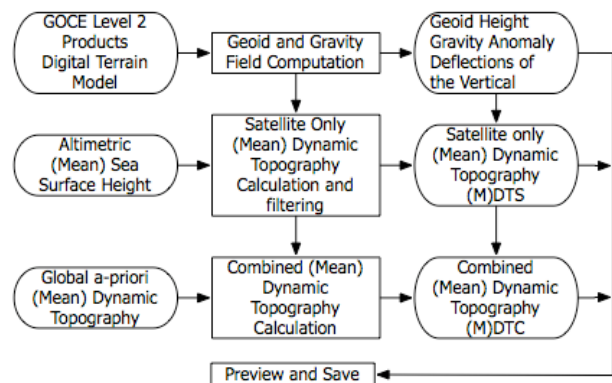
GOCE Level 2 Products Digital Terrain Model

Geoid and Gravity Field Computation

Geoid Height Gravity Anomaly Deflections of the Vertical

Altimetric (Mean) Sea Surface Height

Satellite Only (Mean) Dynamic Topography Calculation and filtering

Satellite only (Mean) Dynamic Topography (M)DTS

Global a-priori (Mean) Dynamic Topography

Combined (Mean) Dynamic Topography Calculation

Combined (Mean) Dynamic Topography (M)DTC

Preview and Save